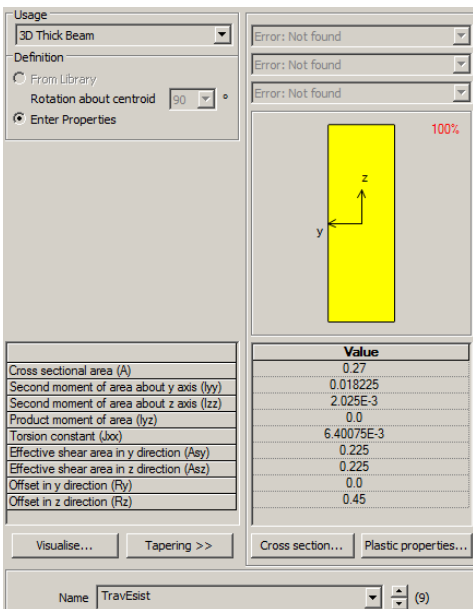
Usage
3D Thick Beam
Definition
From Library
Rotation about centroid 90 °
Enter Properties

Error: Not found
Error: Not found
Error: Not found

100%
z
y

| | Value |
|---|---|
| Cross sectional area (A) | 0.27 |
| Second moment of area about y axis (Iyy) | 0.018225 |
| Second moment of area about z axis (Izz) | 2.025E-3 |
| Product moment of area (Iyz) | 0.0 |
| Torsion constant (Jxx) | 6.40075E-3 |
| Effective shear area in y direction (Asy) | 0.225 |
| Effective shear area in z direction (Asz) | 0.225 |
| Offset in y direction (Ry) | 0.0 |
| Offset in z direction (Rz) | 0.45 |

Visualise...
Tapering >>
Cross section...
Plastic properties...

Name TravEsist (9)